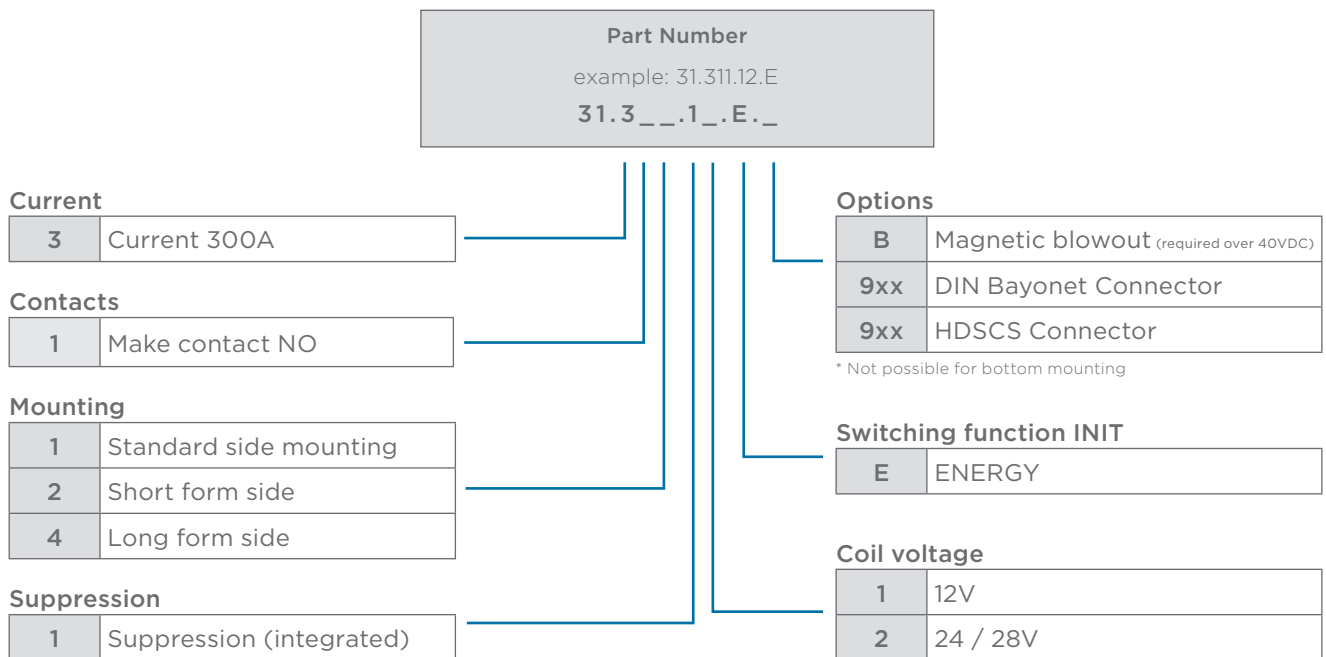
Part Number

example: 31.311.12.E

31.3 _ _.1 _.E. _

Current

| 3 | Current 300A |
|---|---|

Contacts

| 1 | Make contact NO |
|---|---|

Mounting

| 1 | Standard side mounting |
|---|---|
| 2 | Short form side |
| 4 | Long form side |

Suppression

| 1 | Suppression (integrated) |
|---|---|

Options

| B | Magnetic blowout (required over 40VDC) |
|---|---|
| 9xx | DIN Bayonet Connector |
| 9xx | HDSCS Connector |

* Not possible for bottom mounting

Switching function INIT

| E | ENERGY |
|---|---|

Coil voltage

| 1 | 12V |
|---|---|
| 2 | 24 / 28V |